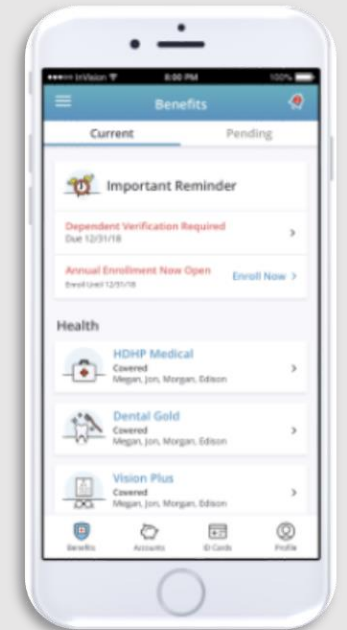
•••• InVision 8:00 PM 100%

Benefits

Current Pending

Important Reminder

Dependent Verification Required
Due 12/31/18

Annual Enrollment Now Open
Enroll Until 12/31/18
Enroll Now >

Health

HDHP Medical
Covered
Megan, Jon, Morgan, Edison

Dental Gold
Covered
Megan, Jon, Morgan, Edison

Vision Plus
Covered
Megan, Jon, Morgan, Edison

Benefits Accounts ID Cards Profile